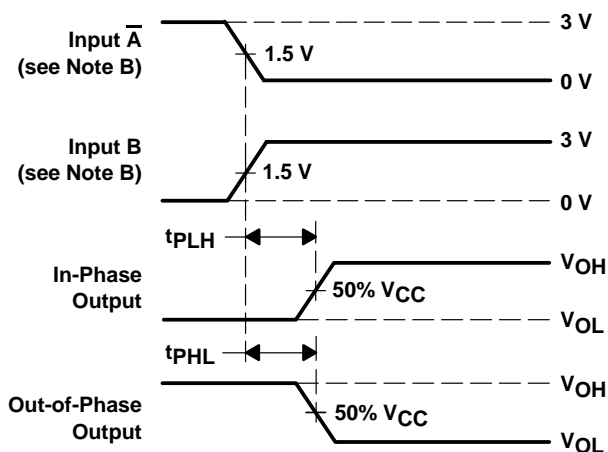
Input $\overline{A}$
(see Note B)

1.5 V

3 V

0 V

Input B
(see Note B)

1.5 V

3 V

0 V

$t_{PLH}$

In-Phase
Output

50% $V_{CC}$

$V_{OH}$

$V_{OL}$

$t_{PHL}$

Out-of-Phase
Output

50% $V_{CC}$

$V_{OH}$

$V_{OL}$